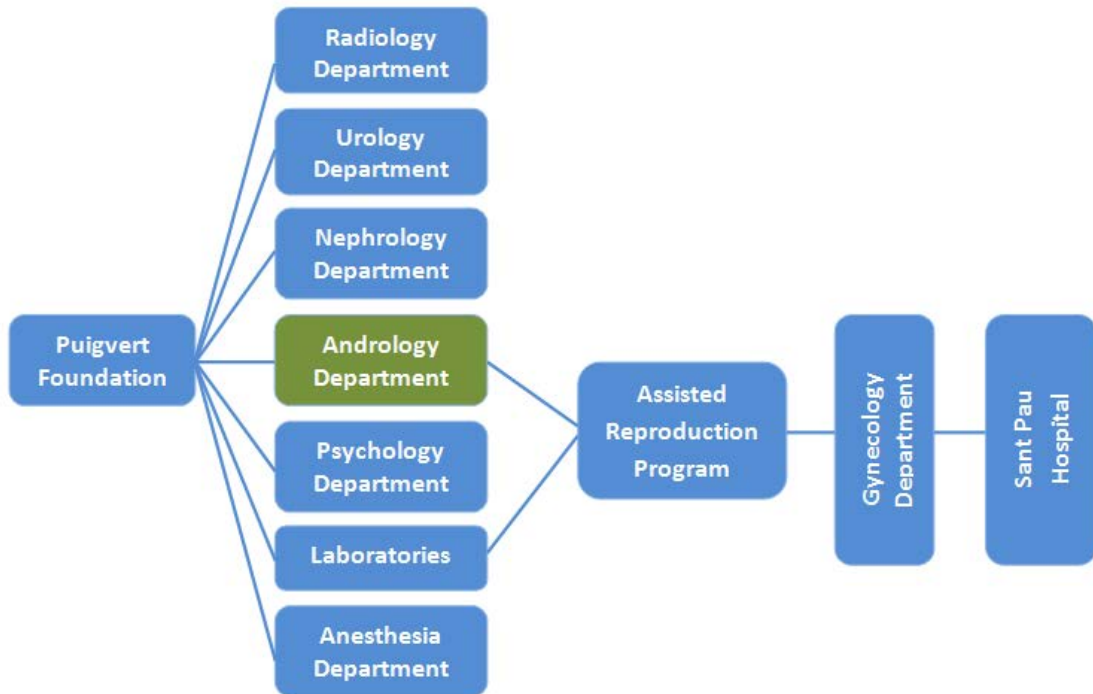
Puigvert Foundation

Radiology Department

Urology Department

Nephrology Department

Andrology Department

Psychology Department

Laboratories

Anesthesia Department

Assisted Reproduction Program

Gynecology Department

Sant Pau Hospital